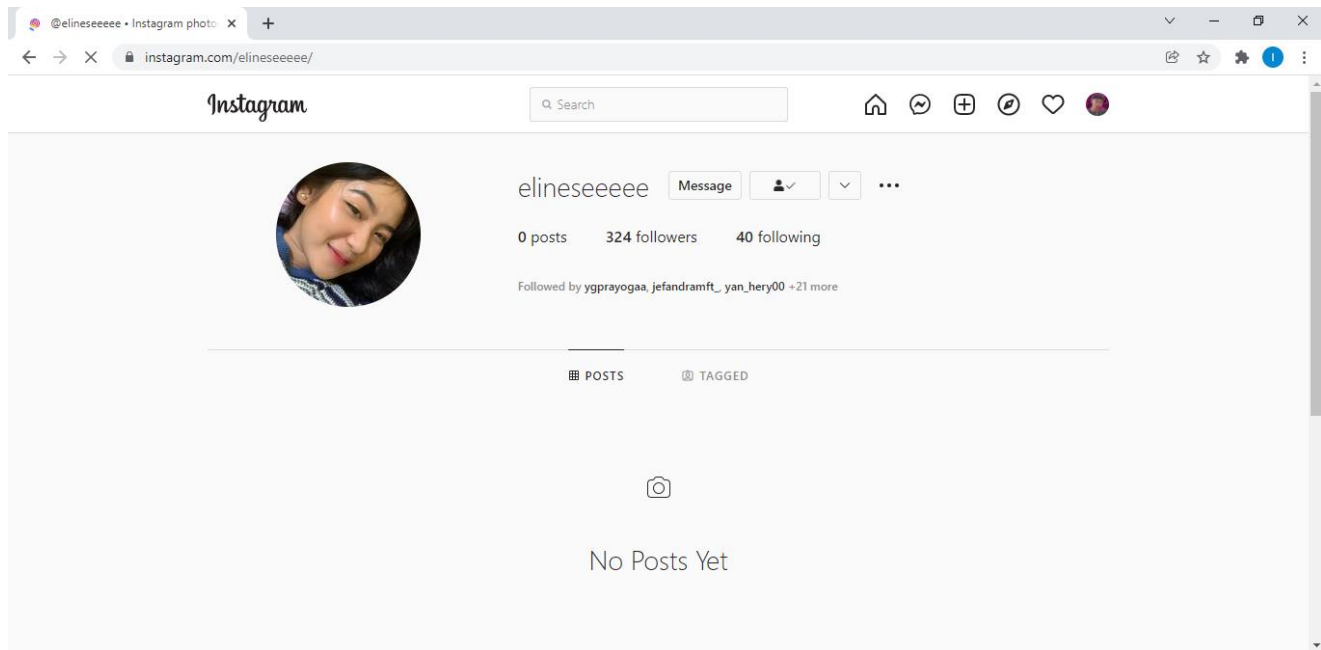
@elineseeeee • Instagram photo

instagram.com/elineseeeee/

I

Instagram

Search

elineseeeee Message

0 posts 324 followers 40 following

Followed by ygprayogaa, jefandramft_, yan_hery00 +21 more

POSTS TAGGED

No Posts Yet